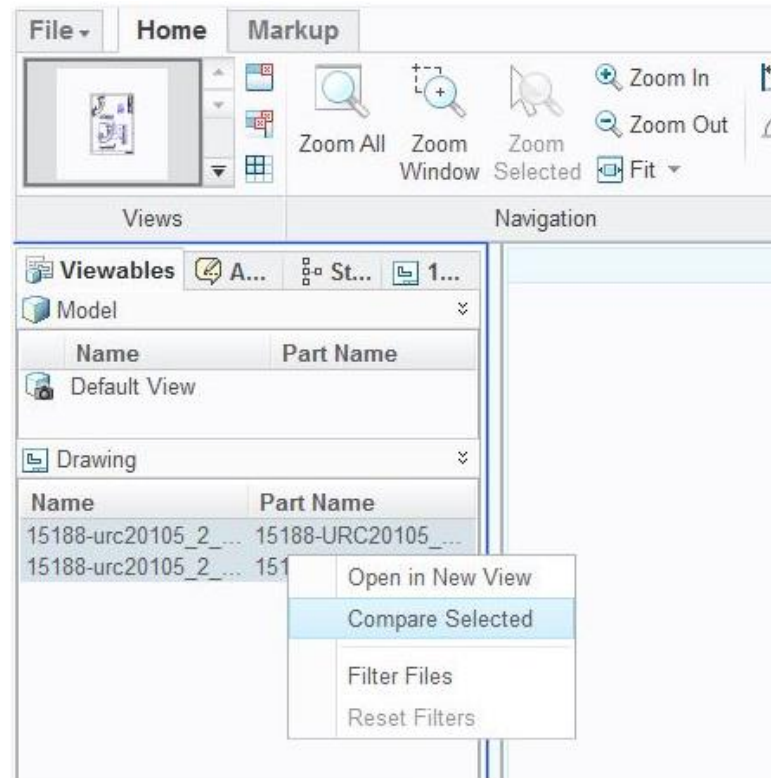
File ▾ Home Markup

Zoom All
Zoom Window
Zoom Selected
Zoom In
Zoom Out
Fit ▾

Views
Navigation

Viewables A... St... 1...

Model

| Name | Part Name |
|---|---|
| Default View | |

Drawing

| Name | Part Name |
|---|---|
| 15188-urc20105_2_... | 15188-URC20105_... |
| 15188-urc20105_2_... | 151 |

Open in New View
Compare Selected
Filter Files
Reset Filters